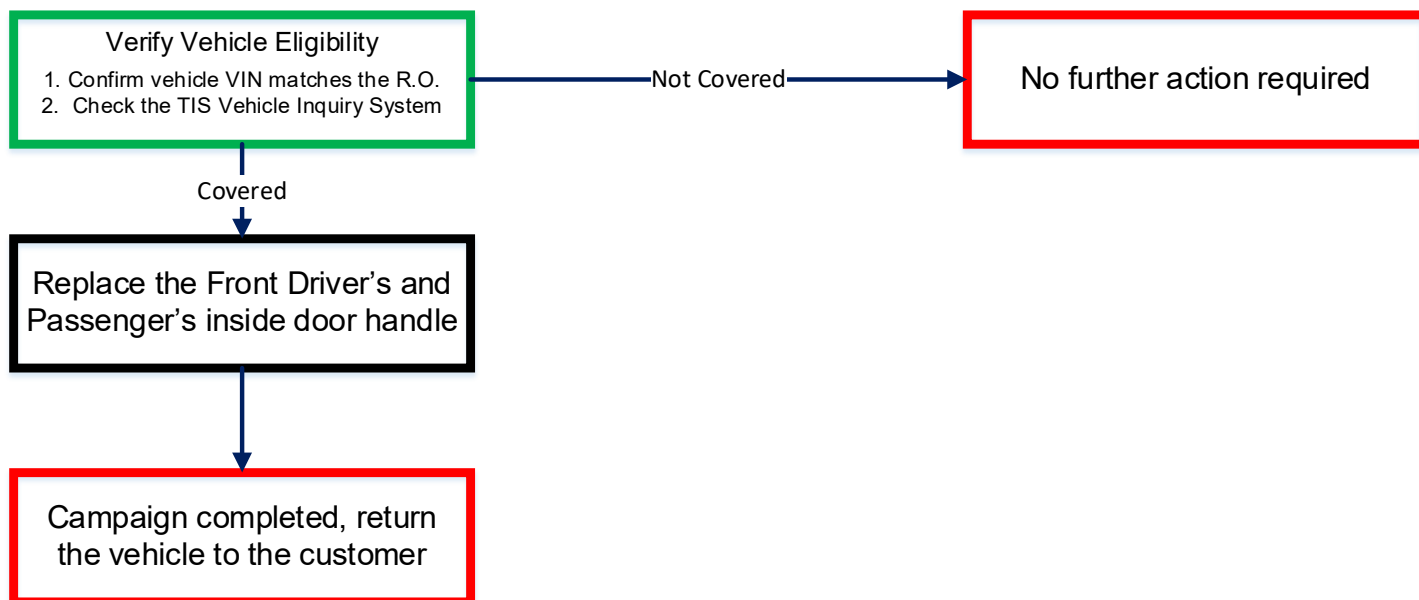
Verify Vehicle Eligibility
1. Confirm vehicle VIN matches the R.O.
2. Check the TIS Vehicle Inquiry System

Not Covered

No further action required

Covered

Replace the Front Driver’s and Passenger’s inside door handle

Campaign completed, return the vehicle to the customer